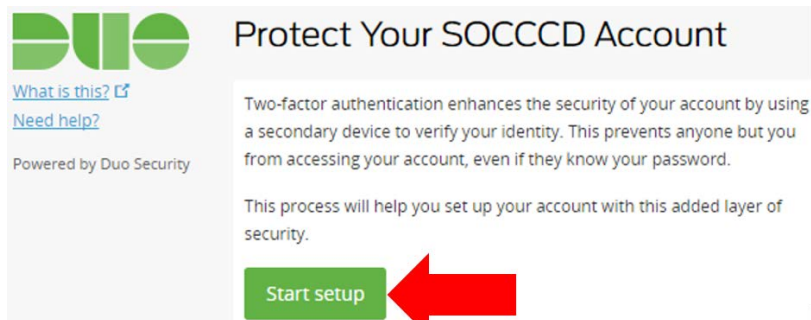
DUO

What is this?
Need help?

Powered by Duo Security

Protect Your SOCCCD Account

Two-factor authentication enhances the security of your account by using a secondary device to verify your identity. This prevents anyone but you from accessing your account, even if they know your password.

This process will help you set up your account with this added layer of security.

Start setup